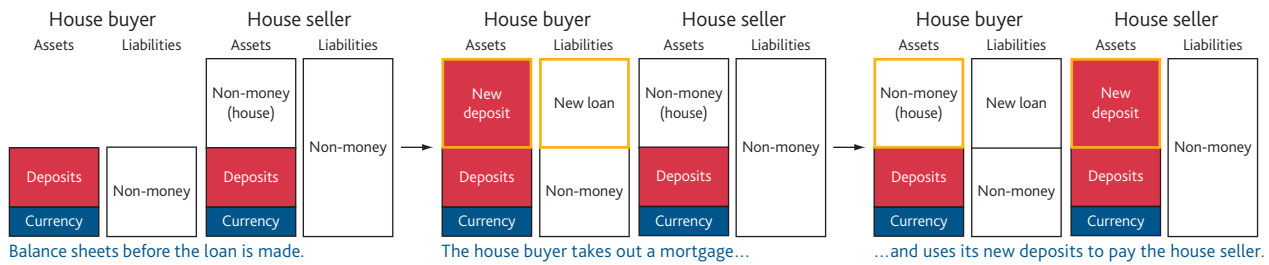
House buyer
Assets Liabilities
Deposits
Currency
Non-money

House seller
Assets Liabilities
Non-money (house)
Deposits
Currency
Non-money

Balance sheets before the loan is made.

House buyer
Assets Liabilities
New deposit
Deposits
Currency
New loan
Non-money

House seller
Assets Liabilities
Non-money (house)
Deposits
Currency
Non-money

The house buyer takes out a mortgage…

House buyer
Assets Liabilities
Non-money (house)
Deposits
Currency
New loan
Non-money

House seller
Assets Liabilities
New deposit
Deposits
Currency
Non-money

…and uses its new deposits to pay the house seller.